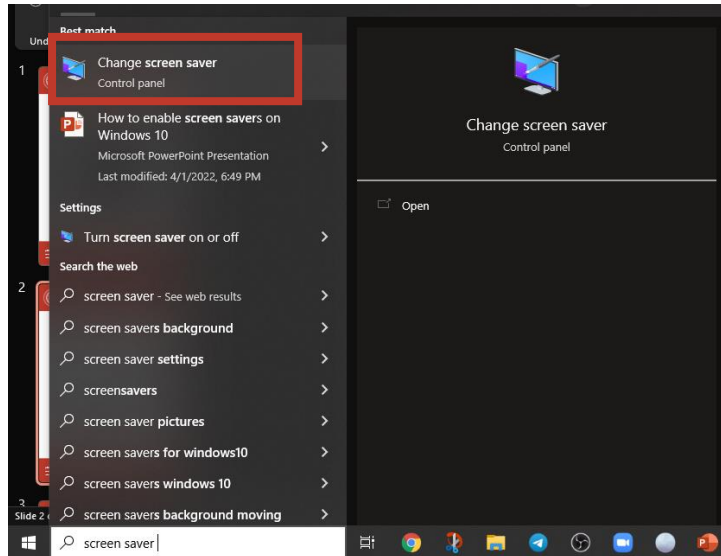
Und

1

2

3

Slide 2

Best match

Change screen saver
Control panel

How to enable screen savers on Windows 10
Microsoft PowerPoint Presentation
Last modified: 4/1/2022, 6:49 PM

Settings

Turn screen saver on or off

Search the web

screen saver - See web results

screen savers background

screen saver settings

screensavers

screen saver pictures

screen savers for windows10

screen savers windows 10

screen savers background moving

Change screen saver
Control panel

Open

screen saver